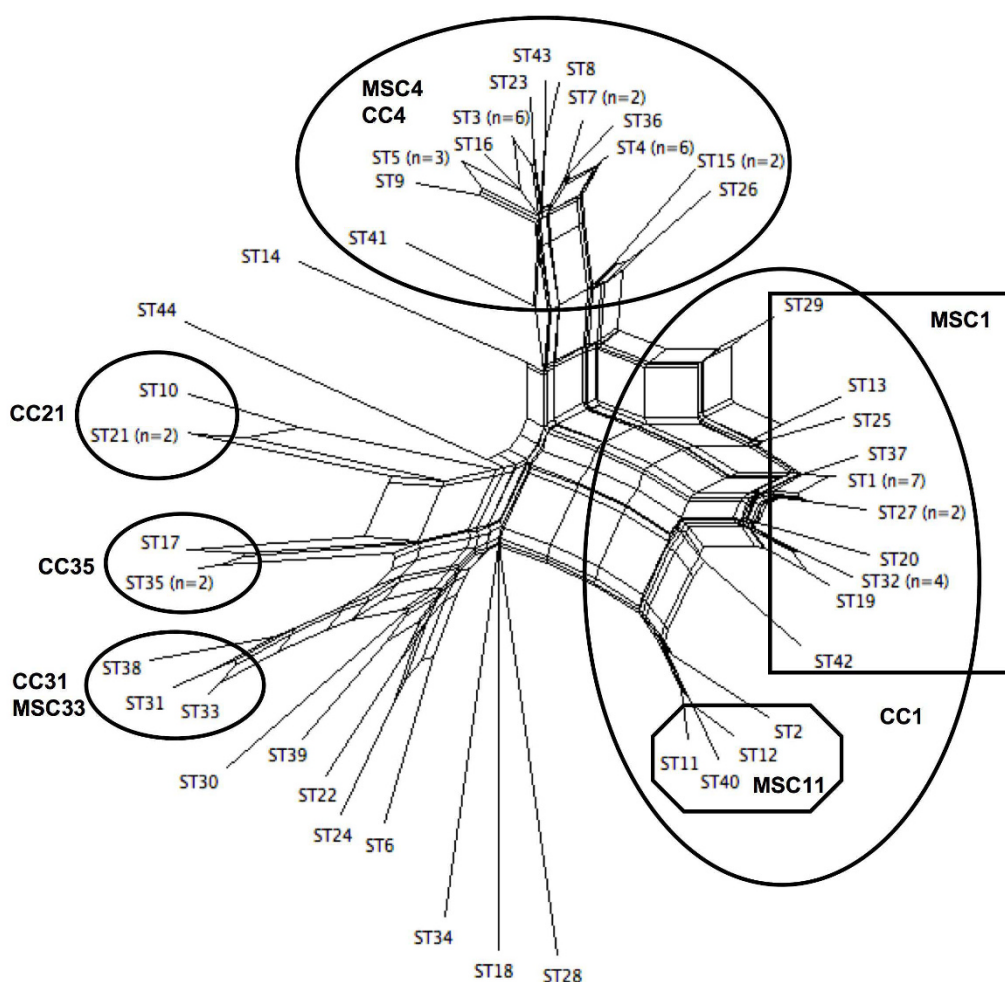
MSC4
CC4
ST43
ST23
ST8
ST7 (n=2)
ST3 (n=6)
ST36
ST16
ST4 (n=6)
ST5 (n=3)
ST15 (n=2)
ST9
ST26
ST41
ST14
ST44
ST29
MSC1
CC21
ST10
ST21 (n=2)
ST13
ST25
ST37
ST1 (n=7)
ST27 (n=2)
CC35
ST17
ST35 (n=2)
ST20
ST32 (n=4)
ST19
ST42
CC31
MSC33
ST38
ST31
ST33
ST2
ST12
ST11
ST40
MSC11
CC1
ST30
ST39
ST22
ST24
ST6
ST34
ST18
ST28